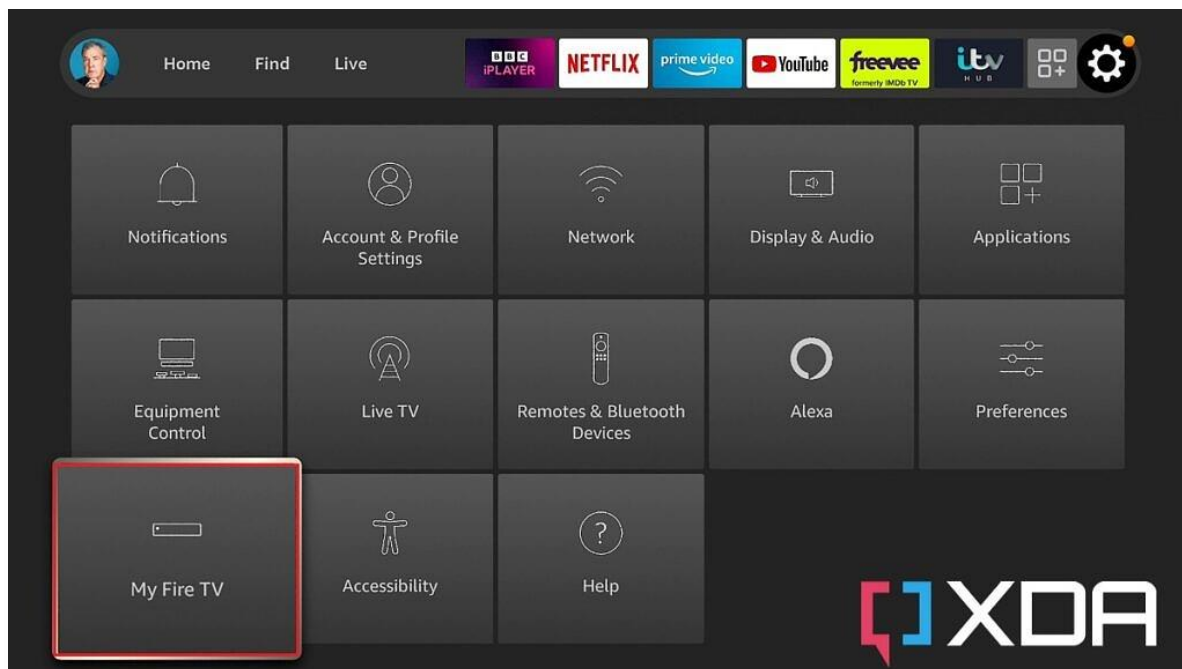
Home Find Live

BBC iPLAYER NETFLIX prime video YouTube freevee formerly IMDb TV itv HUB

Notifications

Account & Profile Settings

Network

Display & Audio

Applications

Equipment Control

Live TV

Remotes & Bluetooth Devices

Alexa

Preferences

My Fire TV

Accessibility

?

Help

XDA